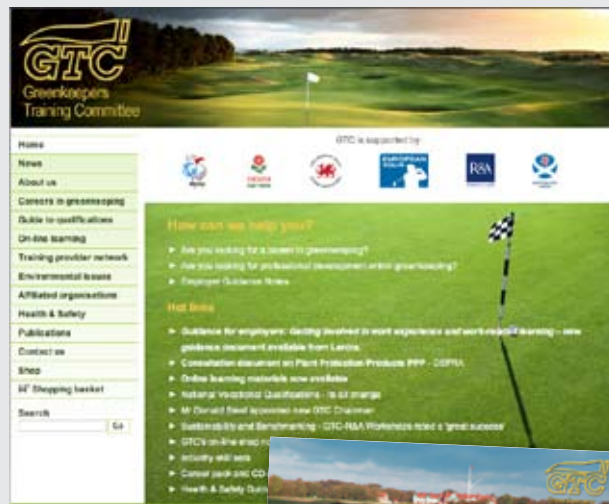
GTC
Greenkeepers Training Committee

Home
News
About us
Careers in greenkeeping
Guide to qualifications
On-line learning
Training provider network
Environmental issues
Affiliated organisations
Health & Safety
Publications
Contact us
Shop
Shopping basket
Search
Go

GTC is supported by:

EUROPEAN GOLF
R&A

How can we help you?
Are you looking for a career in greenkeeping?
Are you looking for professional development within greenkeeping?
Employer Guidance Notes

Hot links
Guidance for employers: Getting involved in work experience and work-related learning – new guidance document available from Lantra
Consultation document on Plant Protection Products PPP - DEFRA
Online learning materials now available
National Vocational Qualifications - to cut change
Mr Donald Steel appointed new GTC Chairman
Sustainability and Benchmarking - GTC-R&A Workshops rated a 'great success'
GTC's on-line shop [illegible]
Industry skill sets
Career pack and CD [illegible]
Health & Safety Guid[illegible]

GTC